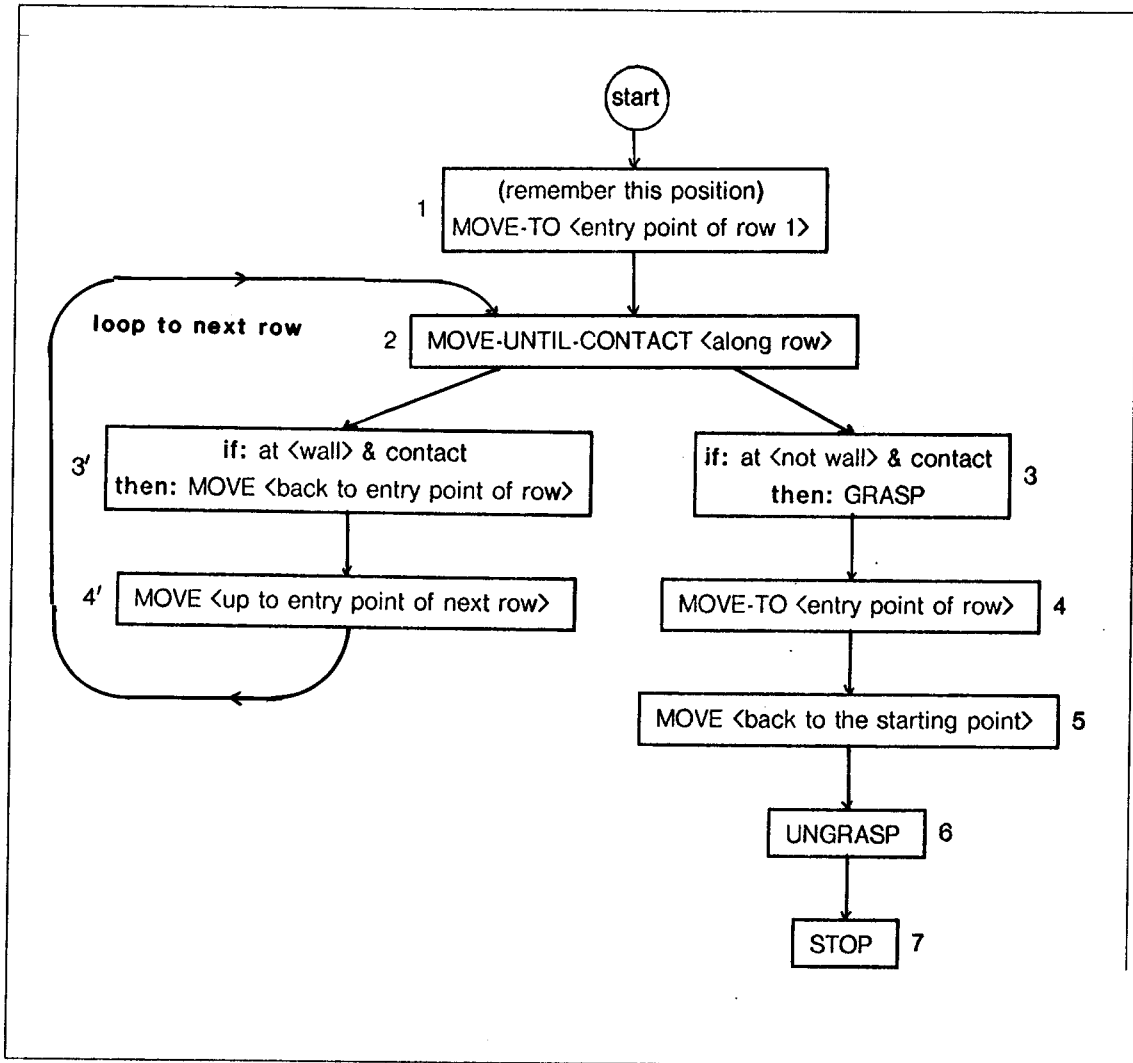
start

1 (remember this position)
MOVE-TO ⟨entry point of row 1⟩

loop to next row

2 MOVE-UNTIL-CONTACT ⟨along row⟩

3′ if: at ⟨wall⟩ & contact
then: MOVE ⟨back to entry point of row⟩

4′ MOVE ⟨up to entry point of next row⟩

if: at ⟨not wall⟩ & contact
then: GRASP 3

MOVE-TO ⟨entry point of row⟩ 4

MOVE ⟨back to the starting point⟩ 5

UNGRASP 6

STOP 7